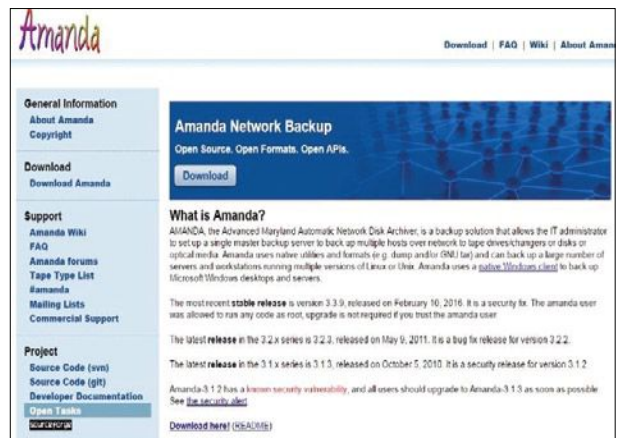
Amanda

Download | FAQ | Wiki | About Aman

General Information
About Amanda
Copyright

Download
Download Amanda

Support
Amanda Wiki
FAQ
Amanda forums
Tape Type List
#amanda
Mailing Lists
Commercial Support

Project
Source Code (svn)
Source Code (git)
Developer Documentation
Open Tasks
sourceforge

Amanda Network Backup
Open Source. Open Formats. Open APIs.
Download

What is Amanda?
AMANDA, the Advanced Maryland Automatic Network Disk Archiver, is a backup solution that allows the IT administrator to set up a single master backup server to back up multiple hosts over network to tape drives/changers or disks or optical media. Amanda uses native utilities and formats (e.g. dump and/or GNU tar) and can back up a large number of servers and workstations running multiple versions of Linux or Unix. Amanda uses a native Windows client to back up Microsoft Windows desktops and servers.

The most recent stable release is version 3.3.9, released on February 10, 2016. It is a security fix. The amanda user was allowed to run any code as root, upgrade is not required if you trust the amanda user.

The latest release in the 3.2.x series is 3.2.3, released on May 9, 2011. It is a bug fix release for version 3.2.2.

The latest release in the 3.1.x series is 3.1.3, released on October 5, 2010. It is a security release for version 3.1.2.

Amanda-3.1.2 has a known security vulnerability, and all users should upgrade to Amanda-3.1.3 as soon as possible. See the security alert.

Download here! (README)